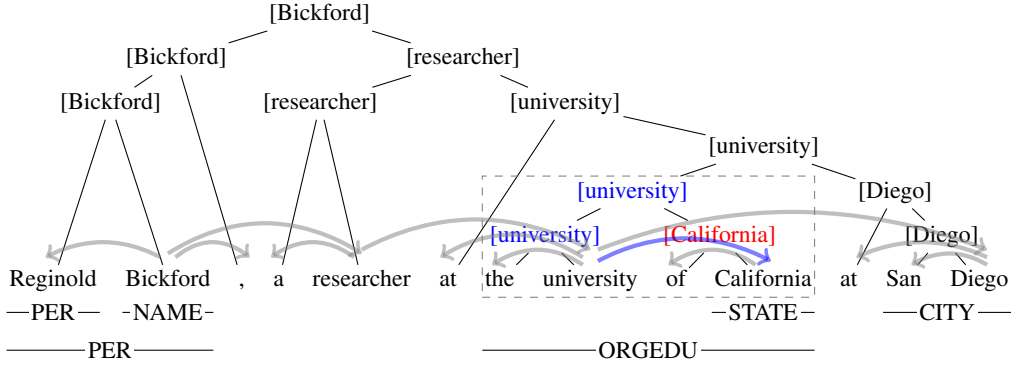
[Bickford]

[Bickford]

[researcher]

[Bickford]

[researcher]

[university]

[university]

[university]

[Diego]

[university]

[California]

[Diego]

Reginold Bickford , a researcher at the university of California at San Diego

—PER— -NAME-

—STATE—

—CITY—

———PER———

———ORGEDU———